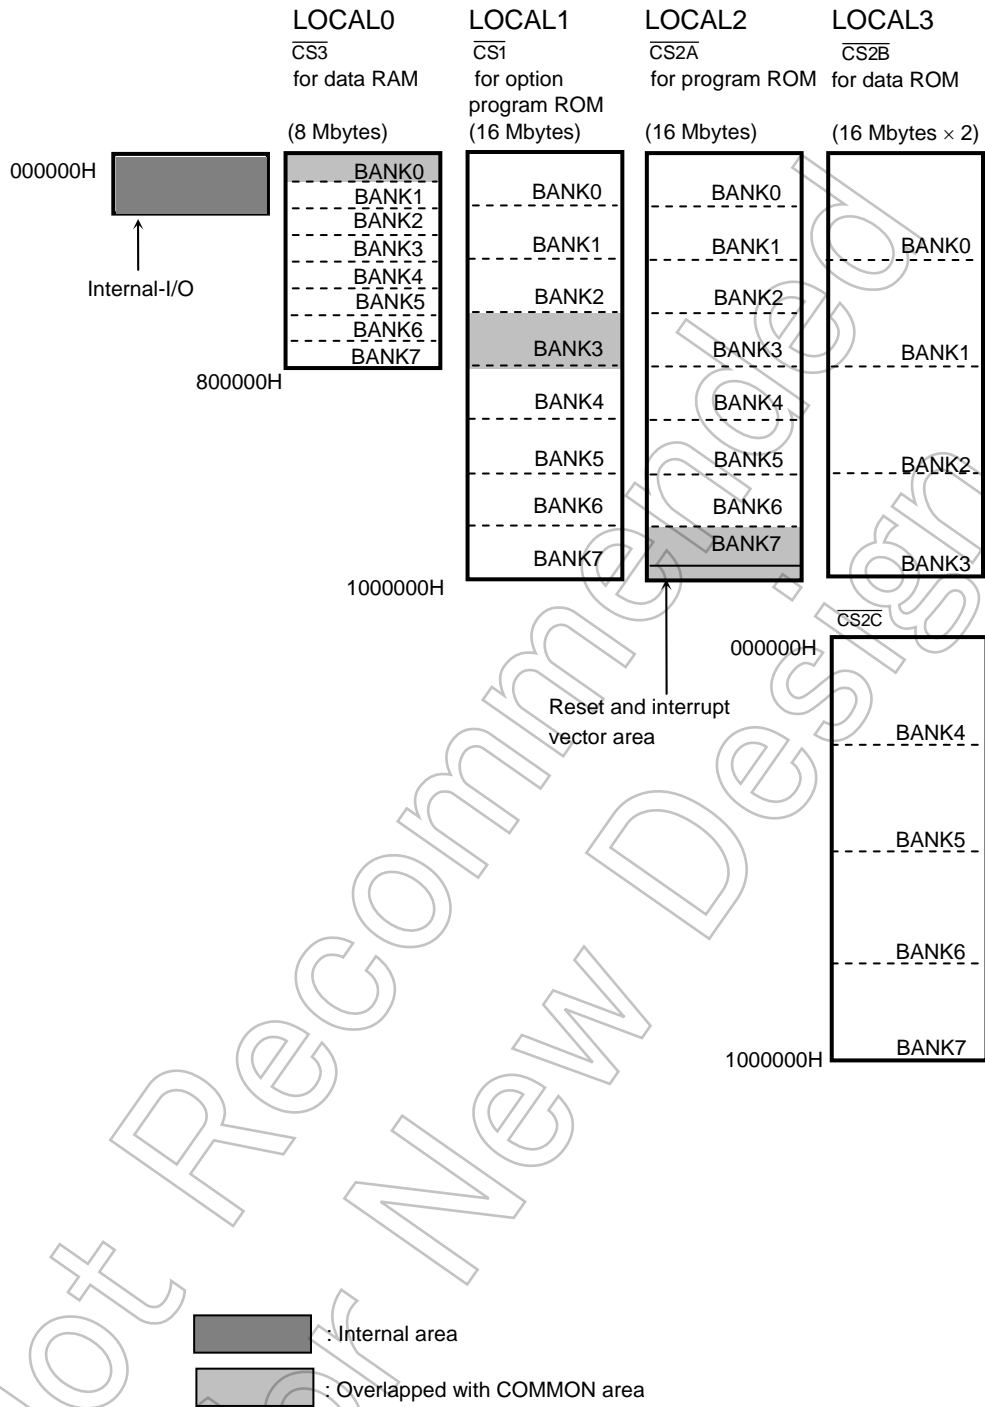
LOCAL0
$\overline{CS3}$
for data RAM
(8 Mbytes)

LOCAL1
$\overline{CS1}$
for option program ROM
(16 Mbytes)

LOCAL2
$\overline{CS2A}$
for program ROM
(16 Mbytes)

LOCAL3
$\overline{CS2B}$
for data ROM
(16 Mbytes $\times$ 2)

000000H

Internal-I/O

BANK0
BANK1
BANK2
BANK3
BANK4
BANK5
BANK6
BANK7

800000H

BANK0
BANK1
BANK2
BANK3
BANK4
BANK5
BANK6
BANK7

1000000H

BANK0
BANK1
BANK2
BANK3
BANK4
BANK5
BANK6
BANK7

Reset and interrupt vector area

BANK0
BANK1
BANK2
BANK3

$\overline{CS2C}$
000000H

BANK4
BANK5
BANK6
BANK7

1000000H

: Internal area

: Overlapped with COMMON area

Not Recommended for New Design